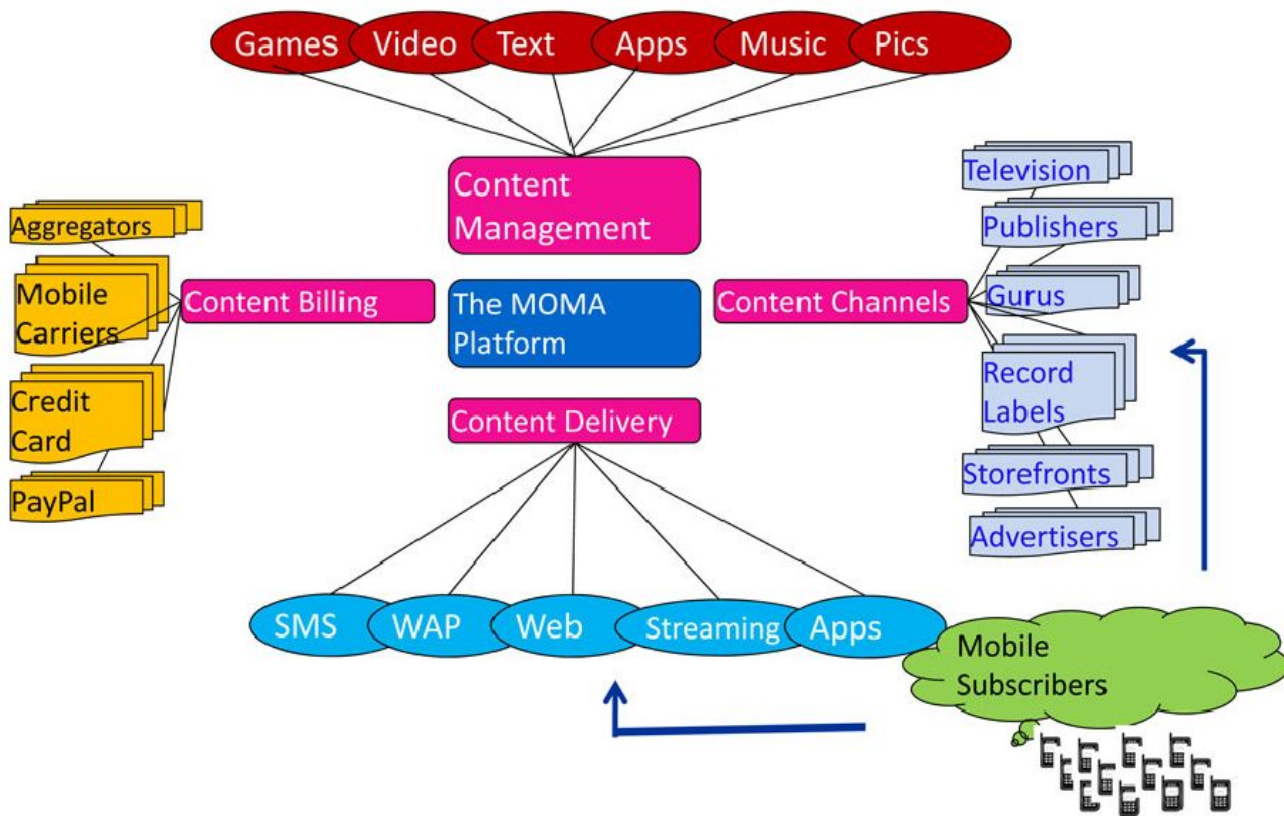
Games Video Text Apps Music Pics

Content Management

Aggregators

Mobile Carriers

Credit Card

PayPal

Content Billing

The MOMA Platform

Content Channels

Television

Publishers

Gurus

Record Labels

Storefronts

Advertisers

Content Delivery

SMS WAP Web Streaming Apps

Mobile Subscribers